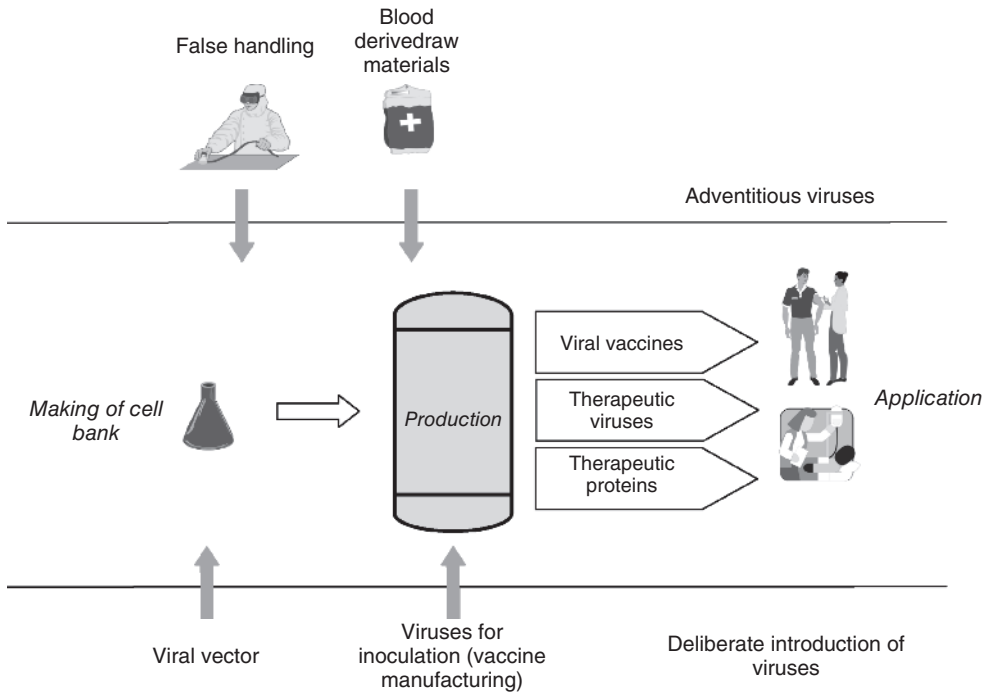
False handling

Blood derivedraw materials

Adventitious viruses

Making of cell bank

Production

Viral vaccines

Therapeutic viruses

Therapeutic proteins

Application

Viral vector

Viruses for inoculation (vaccine manufacturing)

Deliberate introduction of viruses